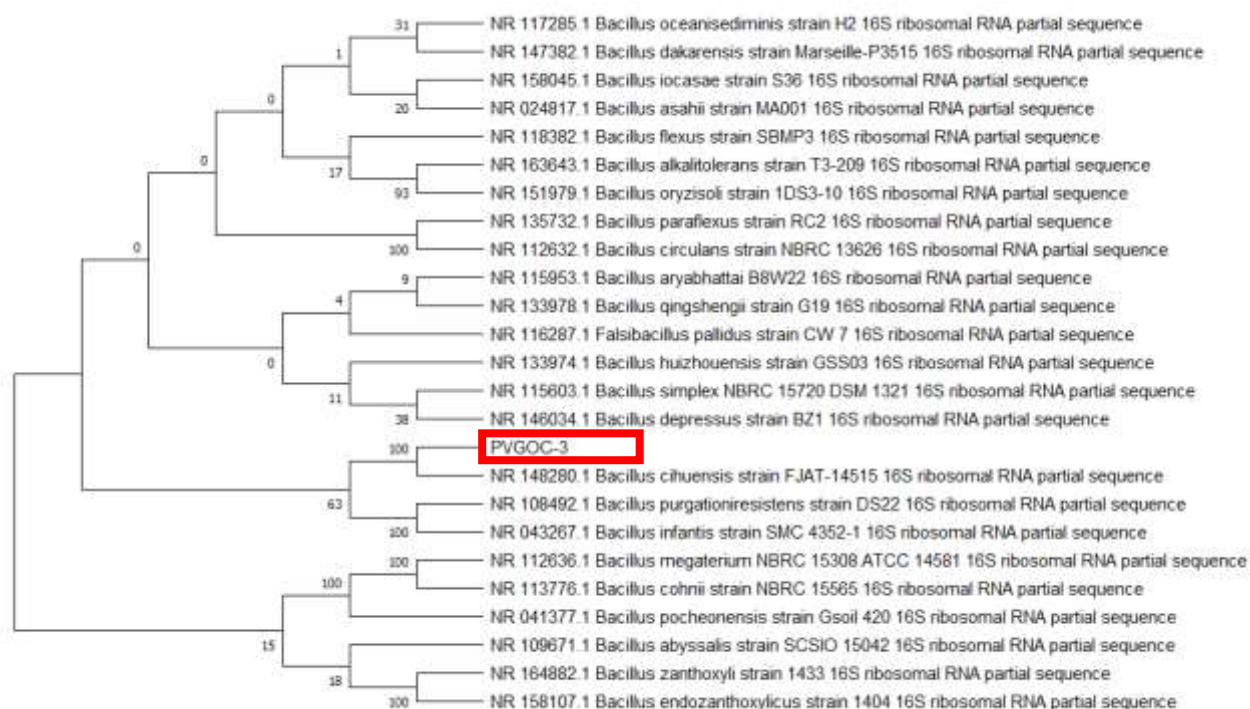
31 NR 117285.1 Bacillus oceanisediminis strain H2 16S ribosomal RNA partial sequence
1 NR 147382.1 Bacillus dakarensis strain Marseille-P3515 16S ribosomal RNA partial sequence
NR 158045.1 Bacillus iocasae strain S36 16S ribosomal RNA partial sequence
0
20 NR 024817.1 Bacillus asahii strain MA001 16S ribosomal RNA partial sequence
NR 118382.1 Bacillus flexus strain SBMP3 16S ribosomal RNA partial sequence
0
17 NR 163643.1 Bacillus alkalitolerans strain T3-209 16S ribosomal RNA partial sequence
93 NR 151979.1 Bacillus oryzisoli strain 1DS3-10 16S ribosomal RNA partial sequence
NR 135732.1 Bacillus paraflexus strain RC2 16S ribosomal RNA partial sequence
0
100 NR 112632.1 Bacillus circulans strain NBRC 13626 16S ribosomal RNA partial sequence
9 NR 115953.1 Bacillus aryabhattai B8W22 16S ribosomal RNA partial sequence
4 NR 133978.1 Bacillus qingshengii strain G19 16S ribosomal RNA partial sequence
NR 116287.1 Falsibacillus pallidus strain CW 7 16S ribosomal RNA partial sequence
0 NR 133974.1 Bacillus huizhouensis strain GSS03 16S ribosomal RNA partial sequence
11 NR 115603.1 Bacillus simplex NBRC 15720 DSM 1321 16S ribosomal RNA partial sequence
38 NR 146034.1 Bacillus depressus strain BZ1 16S ribosomal RNA partial sequence
100 PVGOC-3
NR 148280.1 Bacillus cihuensis strain FJAT-14515 16S ribosomal RNA partial sequence
63 NR 108492.1 Bacillus purgationiresistens strain DS22 16S ribosomal RNA partial sequence
100 NR 043267.1 Bacillus infantis strain SMC 4352-1 16S ribosomal RNA partial sequence
100 NR 112636.1 Bacillus megaterium NBRC 15308 ATCC 14581 16S ribosomal RNA partial sequence
100 NR 113776.1 Bacillus cohnii strain NBRC 15565 16S ribosomal RNA partial sequence
NR 041377.1 Bacillus pocheonensis strain Gsoil 420 16S ribosomal RNA partial sequence
15 NR 109671.1 Bacillus abyssalis strain SCSIO 15042 16S ribosomal RNA partial sequence
18 NR 164882.1 Bacillus zanthoxyli strain 1433 16S ribosomal RNA partial sequence
100 NR 158107.1 Bacillus endozanthoxylicus strain 1404 16S ribosomal RNA partial sequence